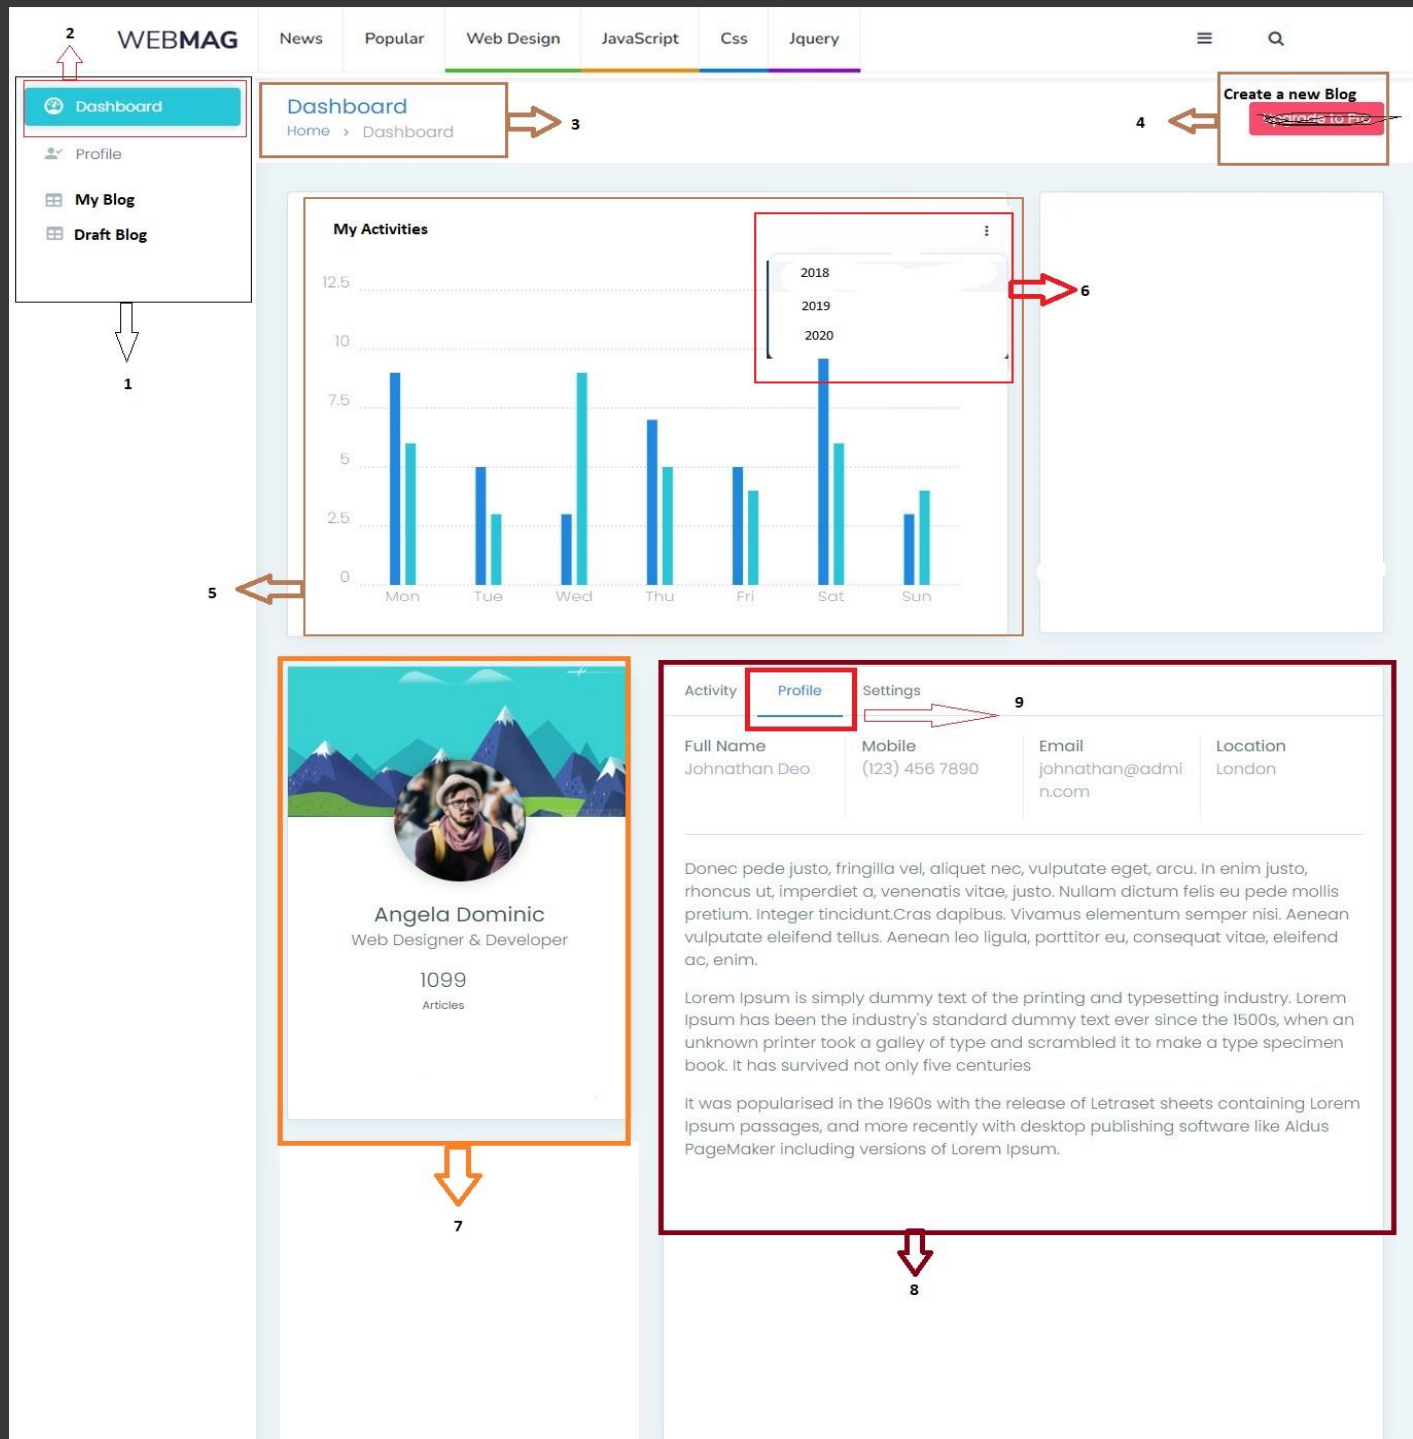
2

WEBMAG

News Popular Web Design JavaScript Css Jquery

Dashboard

Profile

My Blog

Draft Blog

1

Dashboard
Home › Dashboard

3

Create a new Blog
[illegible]

4

My Activities

2018
2019
2020

6

12.5
10
7.5
5
2.5
0

Mon Tue Wed Thu Fri Sat Sun

5

Angela Dominic
Web Designer & Developer

1099
Articles

7

Activity Profile Settings

9

| Full Name | Mobile | Email | Location |
|---|---|---|---|
| Johnathan Deo | (123) 456 7890 | johnathan@admin.com | London |

Donec pede justo, fringilla vel, aliquet nec, vulputate eget, arcu. In enim justo, rhoncus ut, imperdiet a, venenatis vitae, justo. Nullam dictum felis eu pede mollis pretium. Integer tincidunt.Cras dapibus. Vivamus elementum semper nisi. Aenean vulputate eleifend tellus. Aenean leo ligula, porttitor eu, consequat vitae, eleifend ac, enim.

Lorem Ipsum is simply dummy text of the printing and typesetting industry. Lorem Ipsum has been the industry's standard dummy text ever since the 1500s, when an unknown printer took a galley of type and scrambled it to make a type specimen book. It has survived not only five centuries

It was popularised in the 1960s with the release of Letraset sheets containing Lorem Ipsum passages, and more recently with desktop publishing software like Aldus PageMaker including versions of Lorem Ipsum.

8